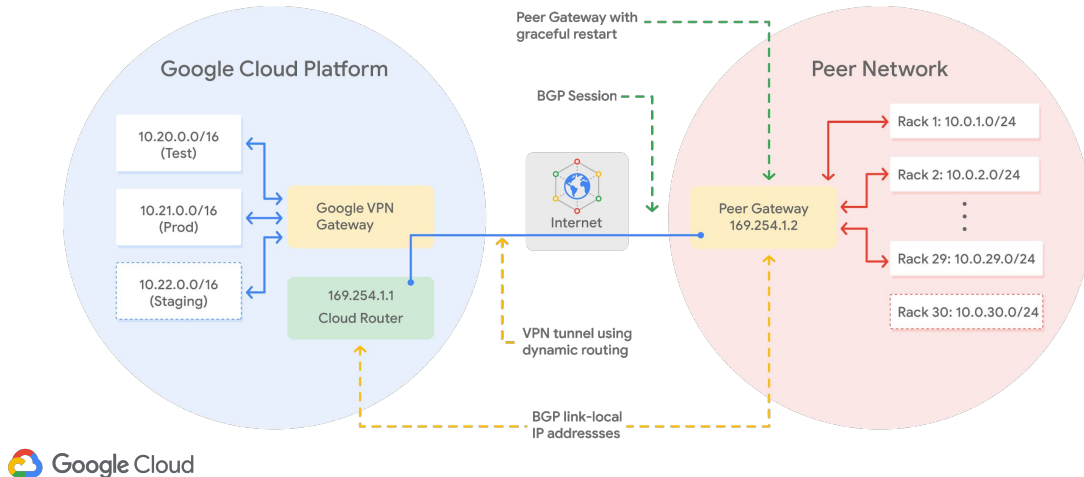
Peer Gateway with graceful restart

Google Cloud Platform

Peer Network

BGP Session

10.20.0.0/16
(Test)

10.21.0.0/16
(Prod)

10.22.0.0/16
(Staging)

Google VPN Gateway

169.254.1.1
Cloud Router

Internet

Peer Gateway
169.254.1.2

Rack 1: 10.0.1.0/24

Rack 2: 10.0.2.0/24

Rack 29: 10.0.29.0/24

Rack 30: 10.0.30.0/24

VPN tunnel using dynamic routing

BGP link-local IP addressses

Google Cloud